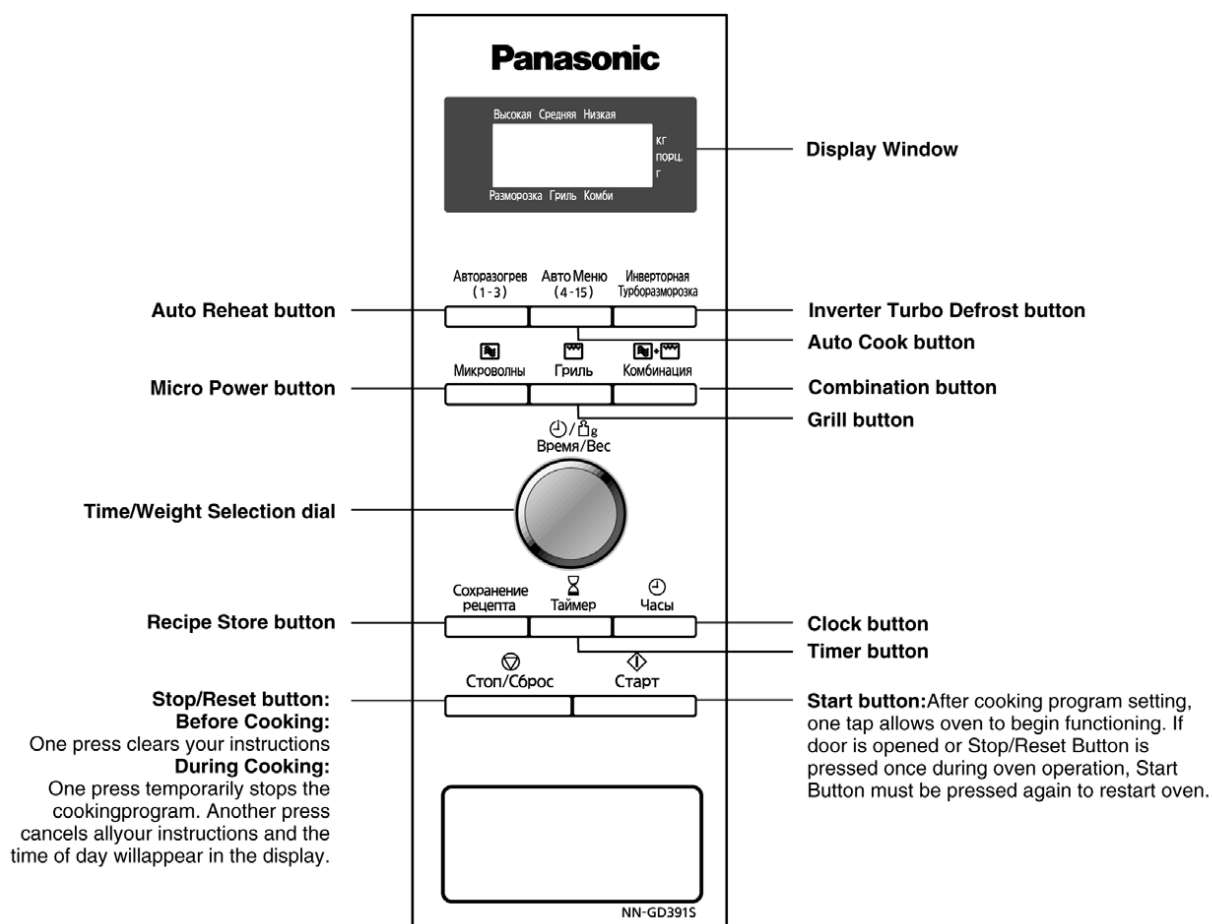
Panasonic

Высокая Средняя Низкая
кг
порц.
г
Разморозка Гриль Комби

Display Window

Авторазогрев (1-3)
Авто Меню (4-15)
Инверторная Турборазморозка

Auto Reheat button
Inverter Turbo Defrost button
Auto Cook button

Микроволны
Гриль
Комбинация

Micro Power button
Combination button
Grill button

Время/Вес

Time/Weight Selection dial

Сохранение рецепта
Таймер
Часы

Recipe Store button
Clock button
Timer button

Стоп/Сброс
Старт

Stop/Reset button:
Before Cooking:
One press clears your instructions
During Cooking:
One press temporarily stops the cookingprogram. Another press cancels allyour instructions and the time of day willappear in the display.

Start button: After cooking program setting, one tap allows oven to begin functioning. If door is opened or Stop/Reset Button is pressed once during oven operation, Start Button must be pressed again to restart oven.

NN-GD391S